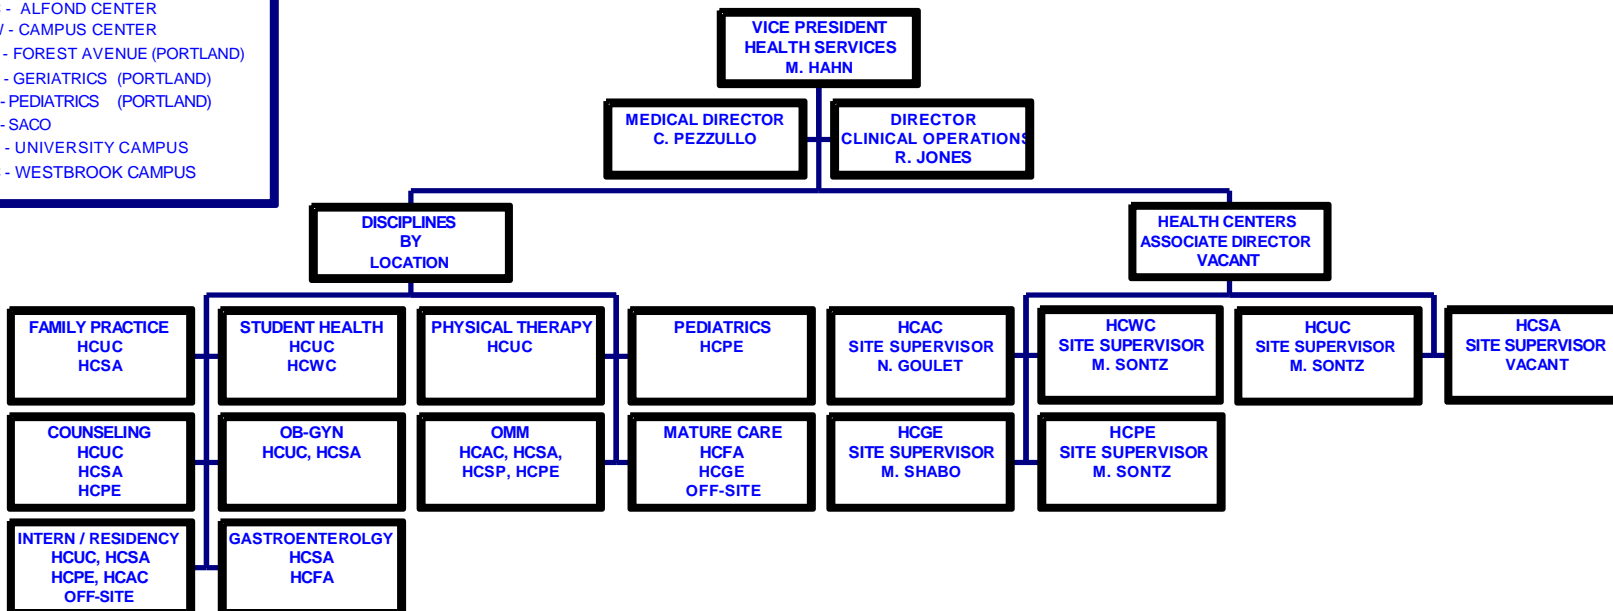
- ALFOND CENTER
/ - CAMPUS CENTER
- FOREST AVENUE (PORTLAND)
- GERIATRICS (PORTLAND)
- PEDIATRICS (PORTLAND)
- SACO
- UNIVERSITY CAMPUS
- WESTBROOK CAMPUS

VICE PRESIDENT
HEALTH SERVICES
M. HAHN

MEDICAL DIRECTOR
C. PEZZULLO

DIRECTOR
CLINICAL OPERATIONS
R. JONES

DISCIPLINES
BY
LOCATION

HEALTH CENTERS
ASSOCIATE DIRECTOR
VACANT

FAMILY PRACTICE
HCUC
HCSA

STUDENT HEALTH
HCUC
HCWC

PHYSICAL THERAPY
HCUC

PEDIATRICS
HCPE

HCAC
SITE SUPERVISOR
N. GOULET

HCWC
SITE SUPERVISOR
M. SONTZ

HCUC
SITE SUPERVISOR
M. SONTZ

HCSA
SITE SUPERVISOR
VACANT

COUNSELING
HCUC
HCSA
HCPE

OB-GYN
HCUC, HCSA

OMM
HCAC, HCSA,
HCSP, HCPE

MATURE CARE
HCFA
HCGE
OFF-SITE

HCGE
SITE SUPERVISOR
M. SHABO

HCPE
SITE SUPERVISOR
M. SONTZ

INTERN / RESIDENCY
HCUC, HCSA
HCPE, HCAC
OFF-SITE

GASTROENTEROLGY
HCSA
HCFA